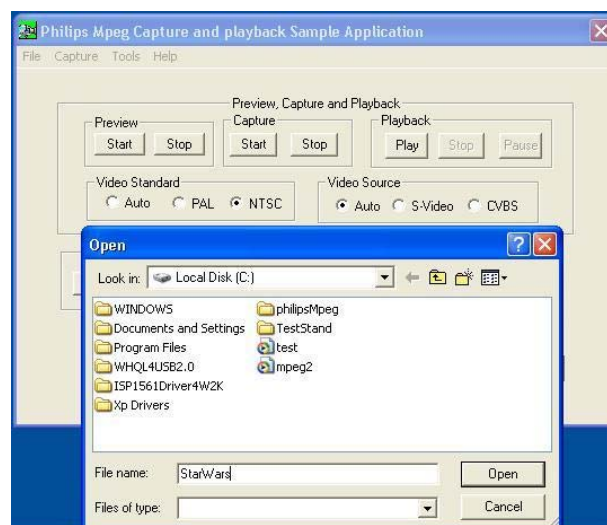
Philips Mpeg Capture and playback Sample Application

File Capture Tools Help

Preview, Capture and Playback

Preview
Start Stop

Capture
Start Stop

Playback
Play Stop Pause

Video Standard
Auto PAL NTSC

Video Source
Auto S-Video CVBS

Open

Look in: Local Disk (C:)

WINDOWS
Documents and Settings
Program Files
WHQL4USB2.0
ISP1561Driver4W2K
Xp Drivers
philipsMpeg
TestStand
test
mpeg2

File name: StarWars
Open

Files of type:
Cancel